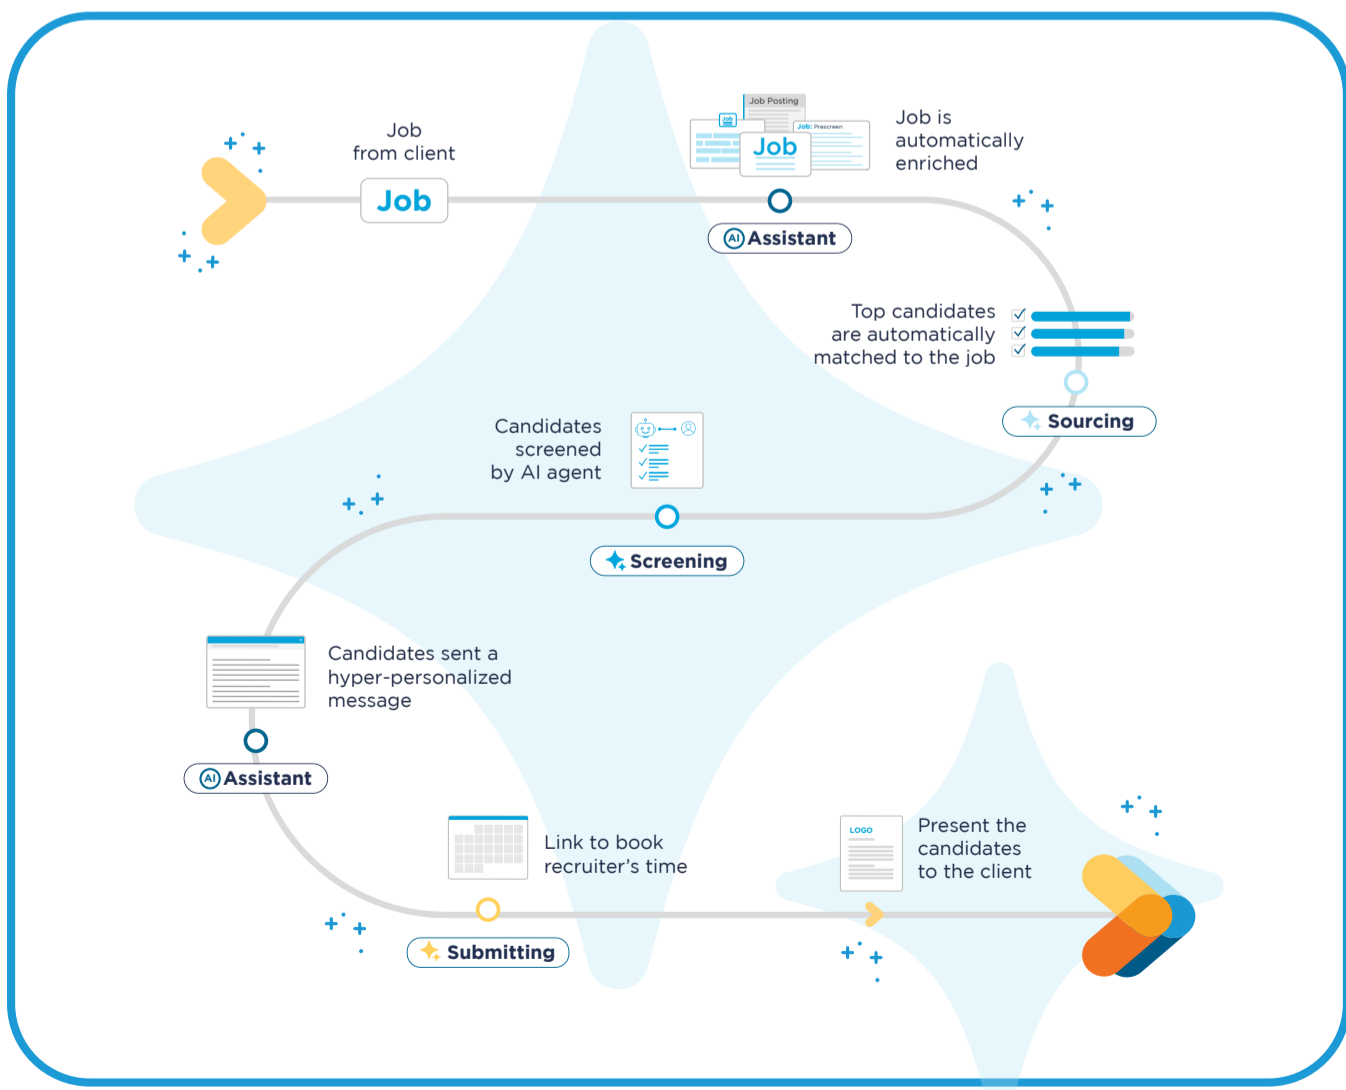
Job from client

Job

Job Posting

Job

Job: Prescreen

Job

Job is automatically enriched

AI Assistant

Top candidates are automatically matched to the job

Sourcing

Candidates screened by AI agent

Screening

Candidates sent a hyper-personalized message

AI Assistant

Link to book recruiter's time

Submitting

LOGO

Present the candidates to the client